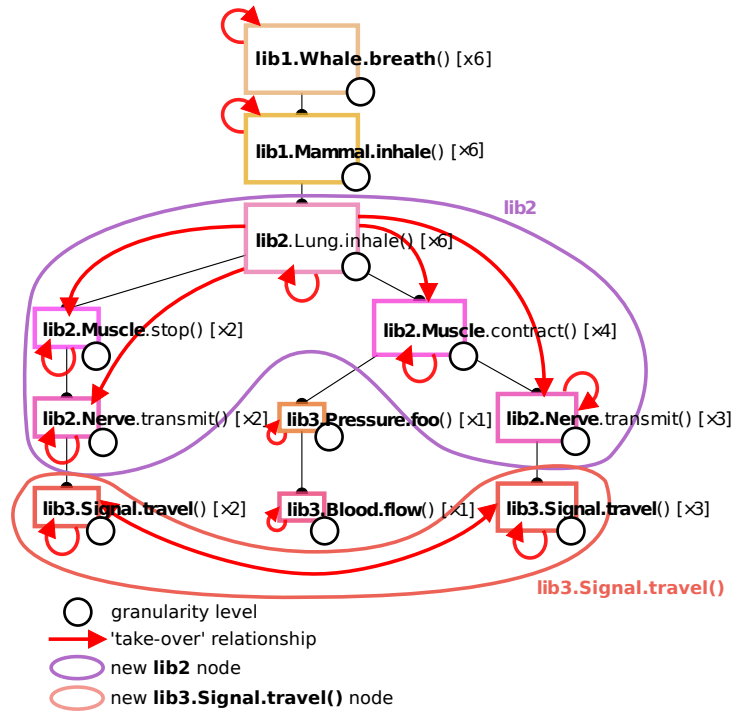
lib1.Whale.breath() [x6]

lib1.Mammal.inhale() [x6]

lib2

lib2.Lung.inhale() [x6]

lib2.Muscle.stop() [x2]

lib2.Muscle.contract() [x4]

lib2.Nerve.transmit() [x2]

lib3.Pressure.foo() [x1]

lib2.Nerve.transmit() [x3]

lib3.Signal.travel() [x2]

lib3.Blood.flow() [x1]

lib3.Signal.travel() [x3]

lib3.Signal.travel()

granularity level

'take-over' relationship

new lib2 node

new lib3.Signal.travel() node